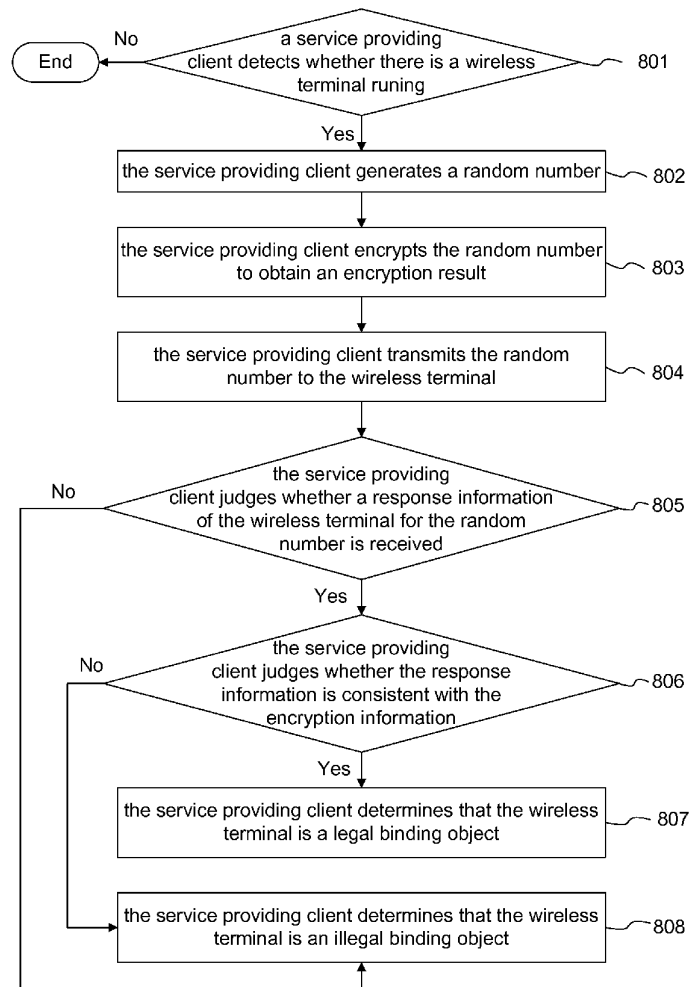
End

No

a service providing client detects whether there is a wireless terminal runing

801

Yes

the service providing client generates a random number

802

the service providing client encrypts the random number to obtain an encryption result

803

the service providing client transmits the random number to the wireless terminal

804

No

the service providing client judges whether a response information of the wireless terminal for the random number is received

805

Yes

No

the service providing client judges whether the response information is consistent with the encryption information

806

Yes

the service providing client determines that the wireless terminal is a legal binding object

807

the service providing client determines that the wireless terminal is an illegal binding object

808